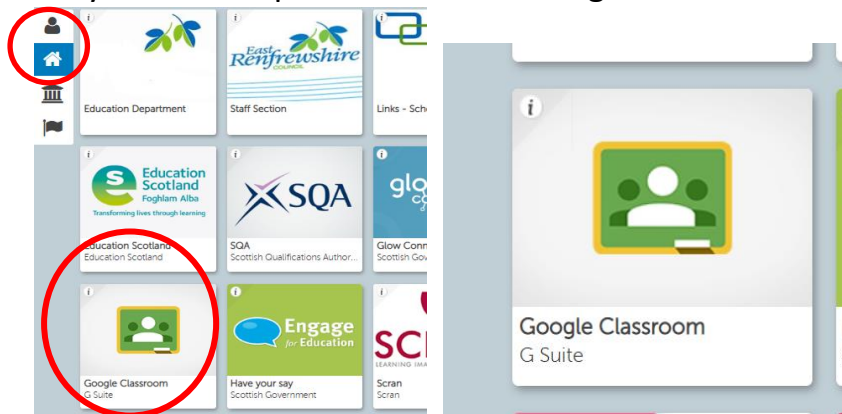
i
Education Department

i
East Renfrewshire COUNCIL
Staff Section

i
Links - Scho

i
Education Scotland
Foghlam Alba
Transforming lives through learning
Education Scotland
Education Scotland

i
SQA
SQA
Scottish Qualifications Author...

i
glo
Glow Conn
Scottish Gov

i
Google Classroom
G Suite

i
Engage for Education
Have your say
Scottish Government

i
SC
LEARNING IMA
Scran
Scran

i
Google Classroom
G Suite